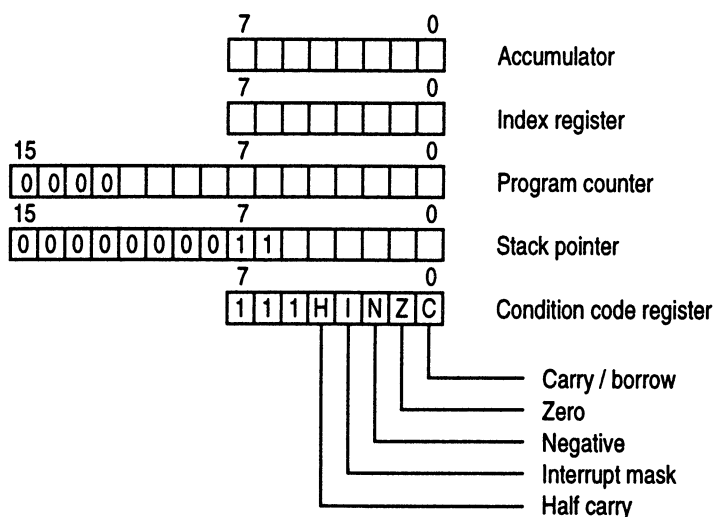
7 0
Accumulator

7 0
Index register

15 7 0
0 0 0 0
Program counter

15 7 0
0 0 0 0 0 0 0 0 1 1
Stack pointer

7 0
1 1 1 H I N Z C
Condition code register

Carry / borrow
Zero
Negative
Interrupt mask
Half carry